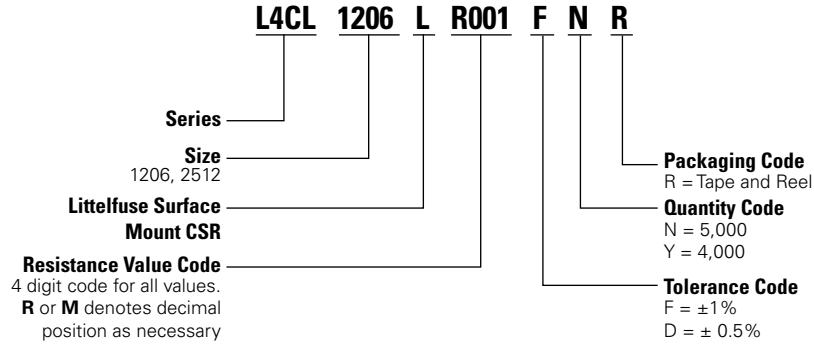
L4CL 1206 L R001 F N R

Series

Size
1206, 2512

Littelfuse Surface Mount CSR

Resistance Value Code
4 digit code for all values. **R** or **M** denotes decimal position as necessary

Packaging Code
R = Tape and Reel

Quantity Code
N = 5,000
Y = 4,000

Tolerance Code
F = ±1%
D = ± 0.5%